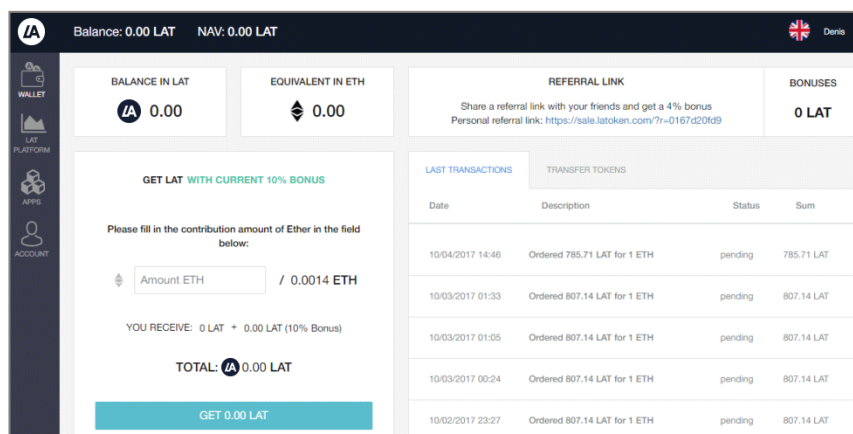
Balance: 0.00 LAT NAV: 0.00 LAT

Denis

WALLET

LAT PLATFORM

APPS

ACCOUNT

BALANCE IN LAT
0.00

EQUIVALENT IN ETH
0.00

REFERRAL LINK
Share a referral link with your friends and get a 4% bonus
Personal referral link: https://sale.latoken.com/?r=0167d20fd9

BONUSES
0 LAT

GET LAT WITH CURRENT 10% BONUS

Please fill in the contribution amount of Ether in the field below:

Amount ETH / 0.0014 ETH

YOU RECEIVE: 0 LAT + 0.00 LAT (10% Bonus)

TOTAL: 0.00 LAT

GET 0.00 LAT

LAST TRANSACTIONS TRANSFER TOKENS

| Date | Description | Status | Sum |
|---|---|---|---|
| 10/04/2017 14:46 | Ordered 785.71 LAT for 1 ETH | pending | 785.71 LAT |
| 10/03/2017 01:33 | Ordered 807.14 LAT for 1 ETH | pending | 807.14 LAT |
| 10/03/2017 01:05 | Ordered 807.14 LAT for 1 ETH | pending | 807.14 LAT |
| 10/03/2017 00:24 | Ordered 807.14 LAT for 1 ETH | pending | 807.14 LAT |
| 10/02/2017 23:27 | Ordered 807.14 LAT for 1 ETH | pending | 807.14 LAT |